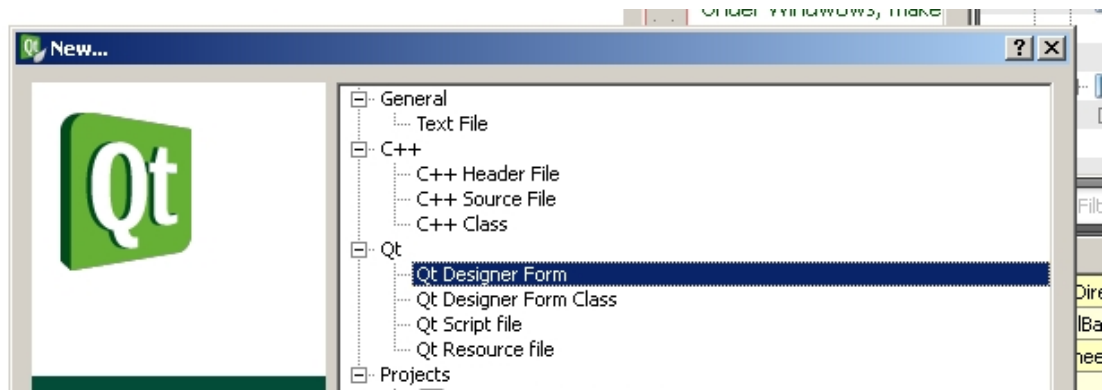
Under Windwows, make

New...

? X

Qt

General
Text File
C++
C++ Header File
C++ Source File
C++ Class
Qt
Qt Designer Form
Qt Designer Form Class
Qt Script file
Qt Resource file
Projects

Filt
Dire
lBa
hee